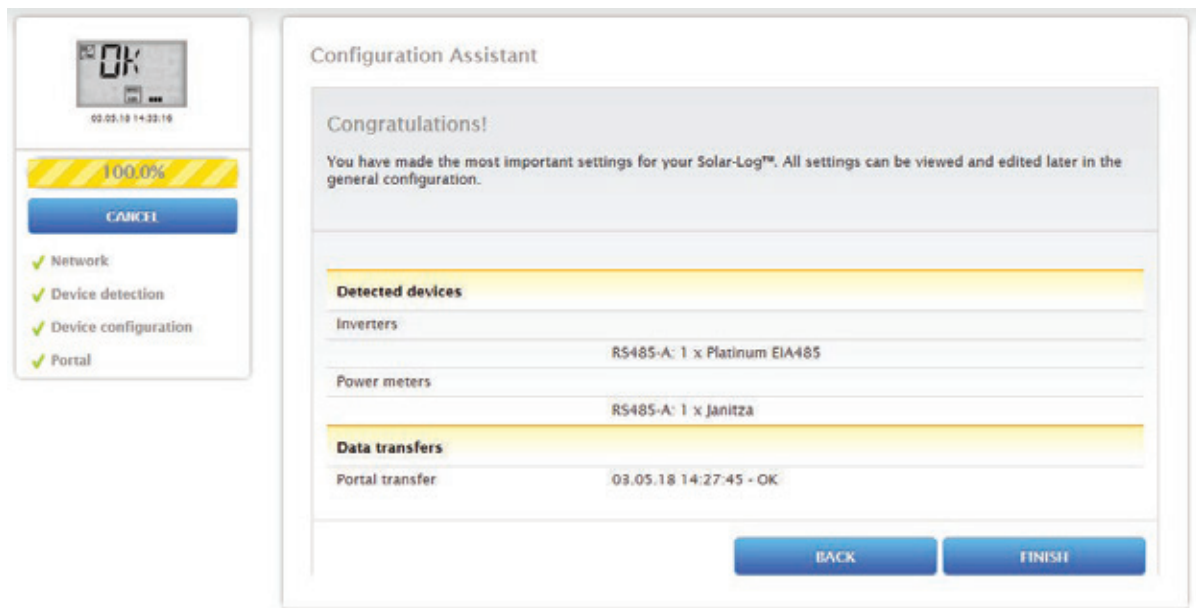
OK

03.05.18 14:33:16

100.0%

CANCEL

✓ Network
✓ Device detection
✓ Device configuration
✓ Portal

Configuration Assistant

Congratulations!

You have made the most important settings for your Solar-Log™. All settings can be viewed and edited later in the general configuration.

| Detected devices | |
|---|---|
| Inverters | |
| | RS485-A: 1 x Platinum EIA485 |
| Power meters | |
| | RS485-A: 1 x Janitza |
| **Data transfers** | |
| Portal transfer | 03.05.18 14:27:45 - OK |

BACK

FINISH